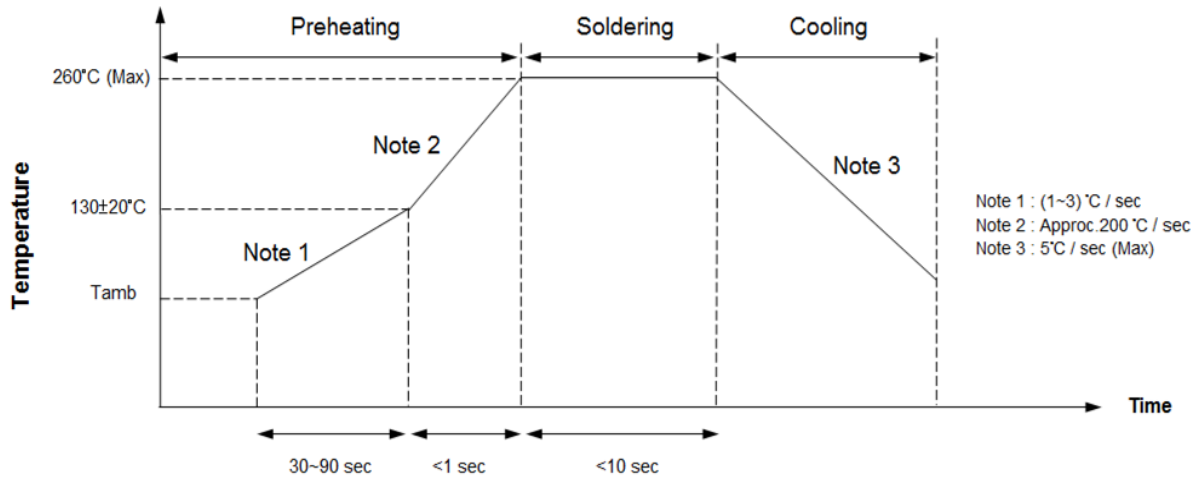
Preheating

Soldering

Cooling

260°C (Max)

Note 2

Note 3

130±20°C

Note 1

Tamb

Temperature

Note 1 : (1~3) °C / sec
Note 2 : Approc.200 °C / sec
Note 3 : 5°C / sec (Max)

Time

30~90 sec

<1 sec

<10 sec